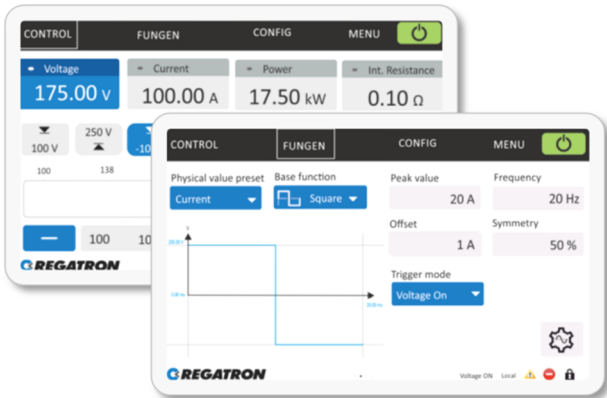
CONTROL FUNGEN CONFIG MENU

Voltage
175.00 V

Current
100.00 A

Power
17.50 kW

Int. Resistance
0.10 Ω

100 V
250 V
-10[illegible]

100 138

100 10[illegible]

REGATRON

CONTROL FUNGEN CONFIG MENU

Physical value preset
Current

Base function
Square

Peak value
20 A

Frequency
20 Hz

Offset
1 A

Symmetry
50 %

Trigger mode
Voltage On

20.00 A
0.00 A
20.00 ms

REGATRON

Voltage ON Local